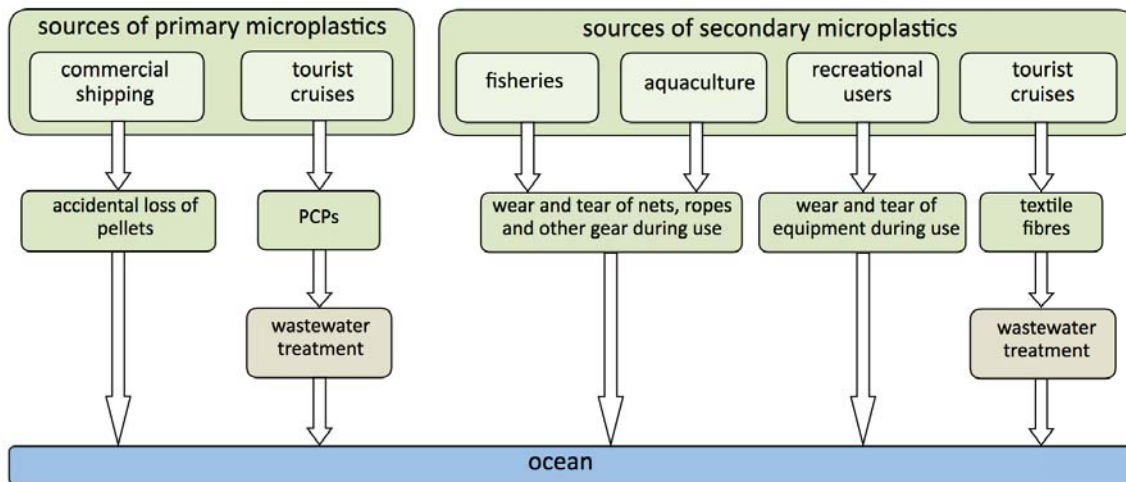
sources of primary microplastics

commercial shipping

tourist cruises

sources of secondary microplastics

fisheries

aquaculture

recreational users

tourist cruises

accidental loss of pellets

PCPs

wastewater treatment

wear and tear of nets, ropes and other gear during use

wear and tear of equipment during use

textile fibres

wastewater treatment

ocean